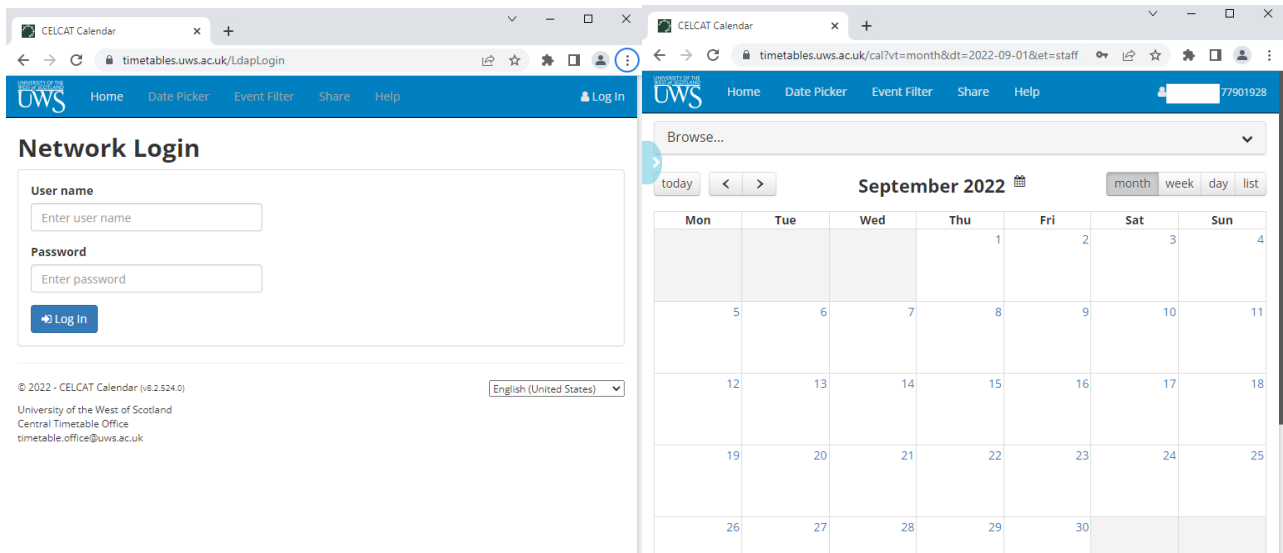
CELCAT Calendar ×
+

timetables.uws.ac.uk/LdapLogin

UNIVERSITY OF THE WEST OF SCOTLAND UWS Home Date Picker Event Filter Share Help Log In

Network Login

User name

Enter user name

Password

Enter password

Log In

© 2022 - CELCAT Calendar (v8.2.524.0)

English (United States)

University of the West of Scotland
Central Timetable Office
timetable.office@uws.ac.uk

CELCAT Calendar ×
+

timetables.uws.ac.uk/cal?vt=month&dt=2022-09-01&et=staff

UNIVERSITY OF THE WEST OF SCOTLAND UWS Home Date Picker Event Filter Share Help 77901928

Browse...

today < >

September 2022

month week day list

| Mon | Tue | Wed | Thu | Fri | Sat | Sun |
|---|---|---|---|---|---|---|
| | | | 1 | 2 | 3 | 4 |
| 5 | 6 | 7 | 8 | 9 | 10 | 11 |
| 12 | 13 | 14 | 15 | 16 | 17 | 18 |
| 19 | 20 | 21 | 22 | 23 | 24 | 25 |
| 26 | 27 | 28 | 29 | 30 | | |